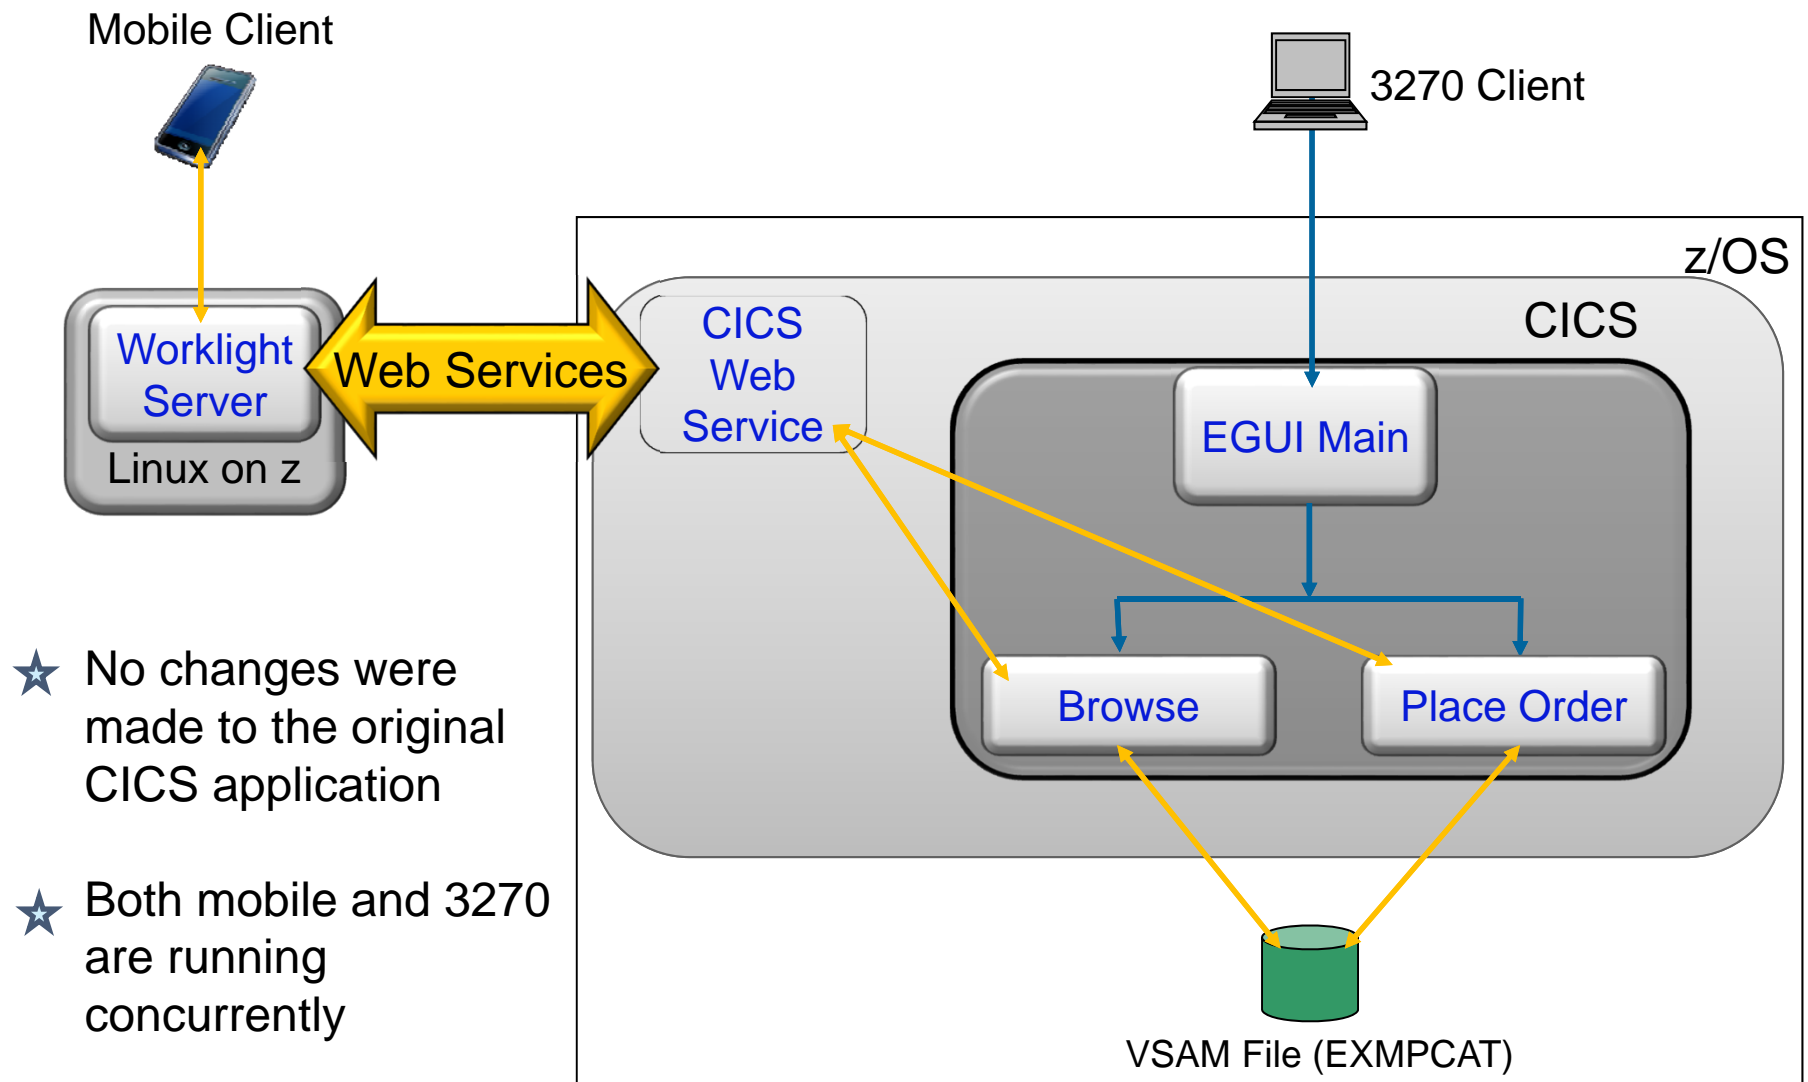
Mobile Client

3270 Client

z/OS

CICS

Worklight Server

Linux on z

Web Services

CICS Web Service

EGUI Main

Browse

Place Order

VSAM File (EXMPCAT)

No changes were made to the original CICS application

Both mobile and 3270 are running concurrently